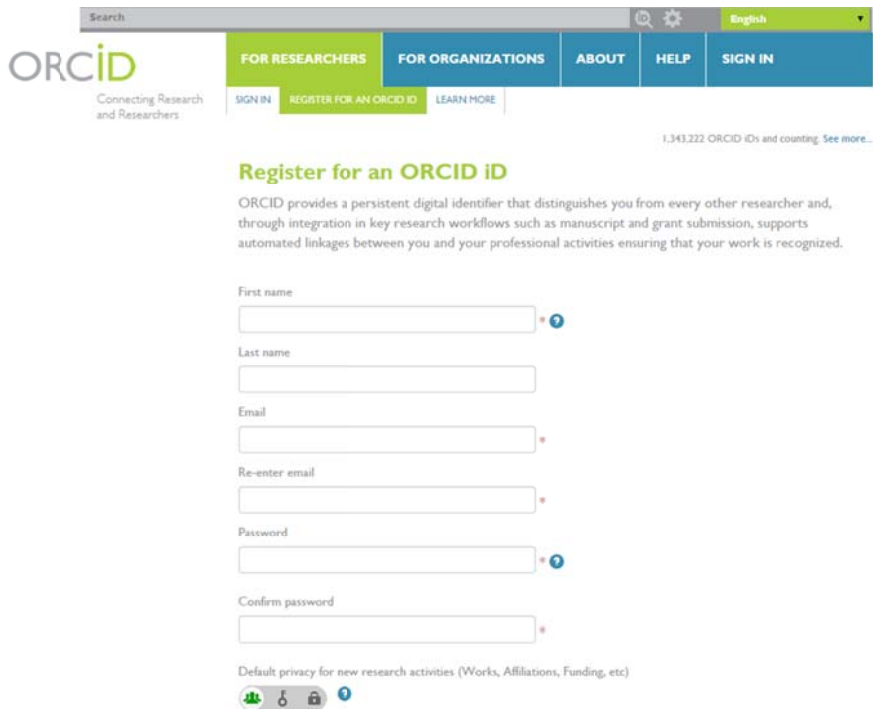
Search

English

ORCID

Connecting Research and Researchers

FOR RESEARCHERS
FOR ORGANIZATIONS
ABOUT
HELP
SIGN IN

SIGN IN
REGISTER FOR AN ORCID ID
LEARN MORE

1,343,222 ORCID iDs and counting. See more...

Register for an ORCID iD

ORCID provides a persistent digital identifier that distinguishes you from every other researcher and, through integration in key research workflows such as manuscript and grant submission, supports automated linkages between you and your professional activities ensuring that your work is recognized.

First name
*

Last name

Email
*

Re-enter email
*

Password
*

Confirm password
*

Default privacy for new research activities (Works, Affiliations, Funding, etc)